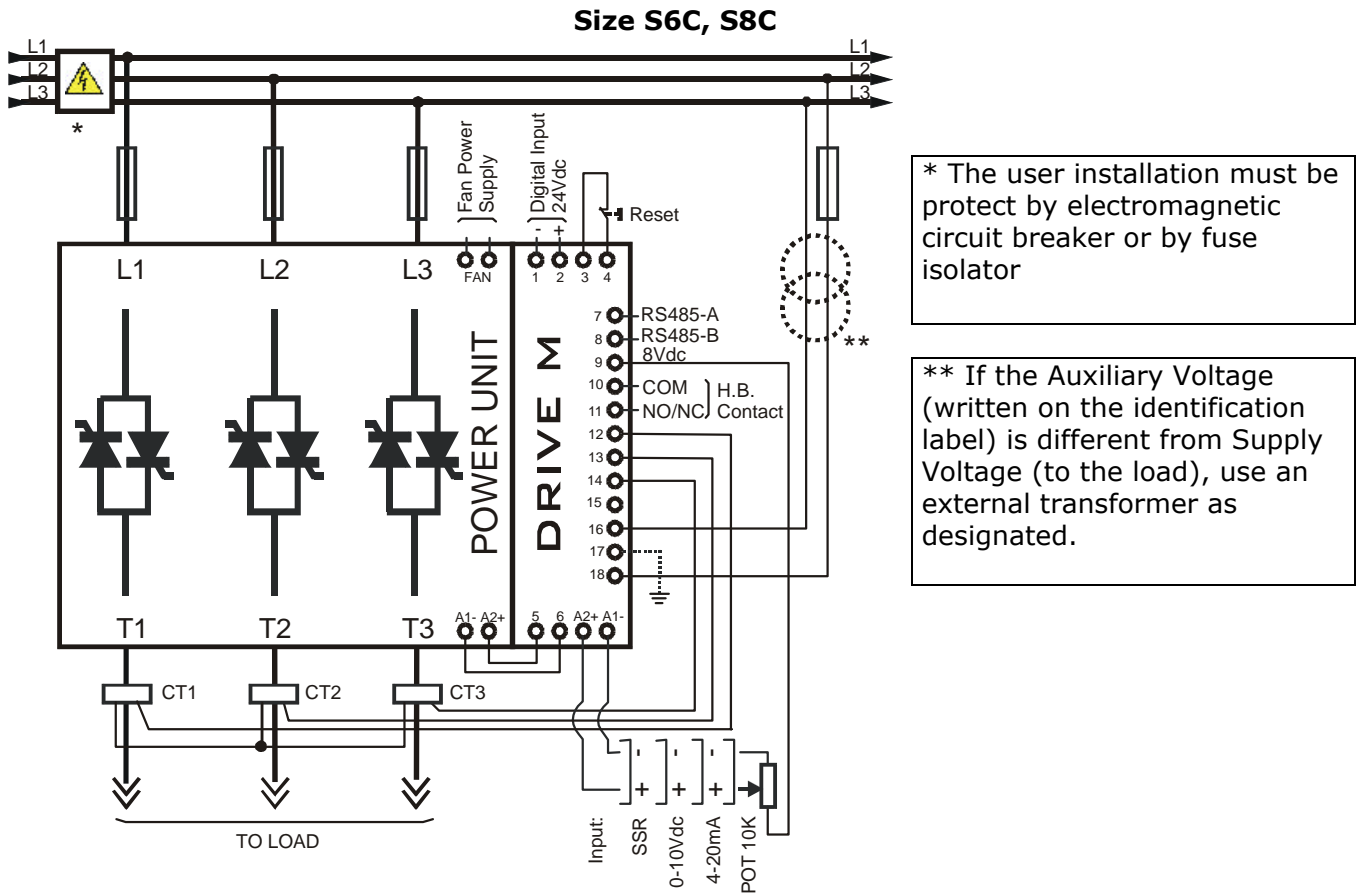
Size S6C, S8C

L1
L2
L3
*

L1
L2
L3

Fan Power Supply
Digital Input 24Vdc
Reset

- + 
1 2 3 4

FAN

L1 L2 L3

7 RS485-A
8 RS485-B
9 8Vdc
10 COM
11 NO/NC
H.B. Contact
12
13
14
15
16
17
18

POWER UNIT
DRIVE M

T1 T2 T3

A1- A2+ 5 6 A2+ A1-

CT1 CT2 CT3

TO LOAD

**

- + 
- +
- +

Input: SSR 0-10Vdc 4-20mA POT 10K

* The user installation must be protect by electromagnetic circuit breaker or by fuse isolator

** If the Auxiliary Voltage (written on the identification label) is different from Supply Voltage (to the load), use an external transformer as designated.